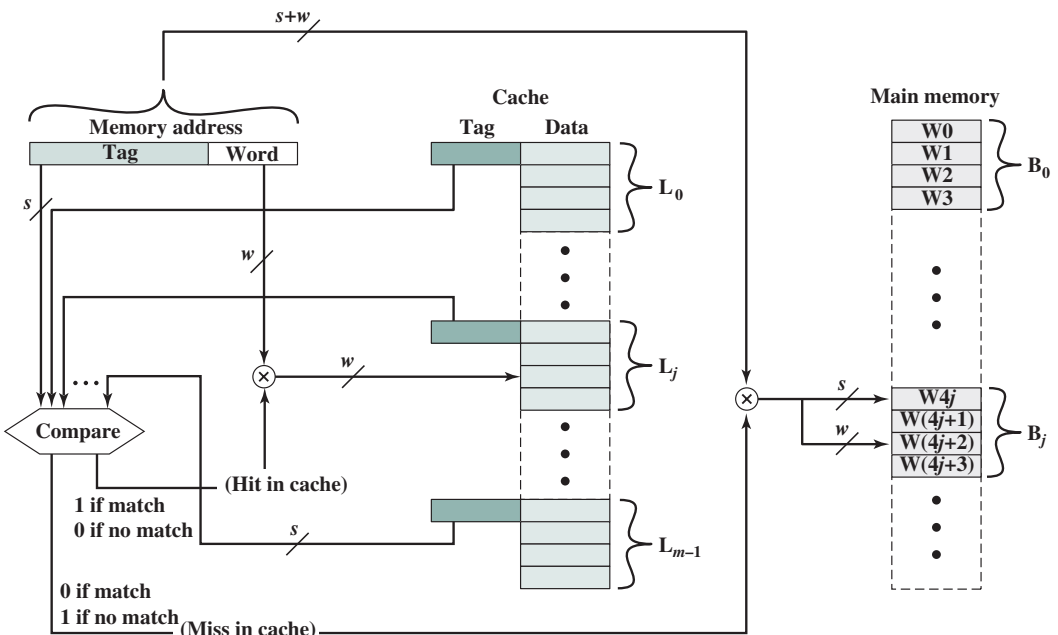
s+w

Memory address
Tag
Word

Cache
Tag
Data

Main memory

W0
W1
W2
W3
$B_0$

$L_0$

s

w

$L_j$

w

Compare

(Hit in cache)

1 if match
0 if no match

s

$L_{m-1}$

0 if match
1 if no match
(Miss in cache)

s
w

W4j
W(4j+1)
W(4j+2)
W(4j+3)
$B_j$